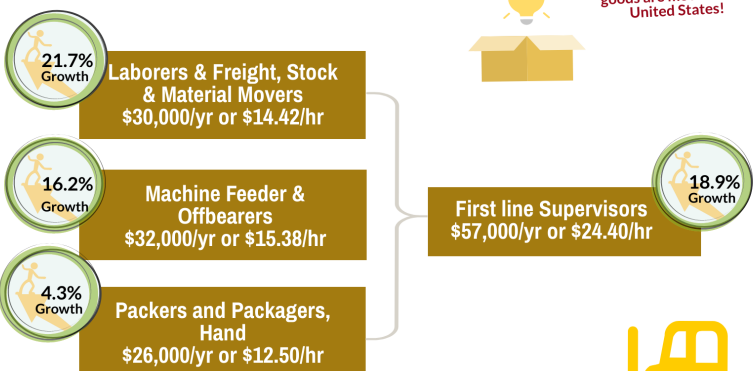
goods are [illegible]
United States!

21.7%
Growth

Laborers & Freight, Stock & Material Movers
$30,000/yr or $14.42/hr

16.2%
Growth

Machine Feeder & Offbearers
$32,000/yr or $15.38/hr

4.3%
Growth

Packers and Packagers, Hand
$26,000/yr or $12.50/hr

18.9%
Growth

First line Supervisors
$57,000/yr or $24.40/hr